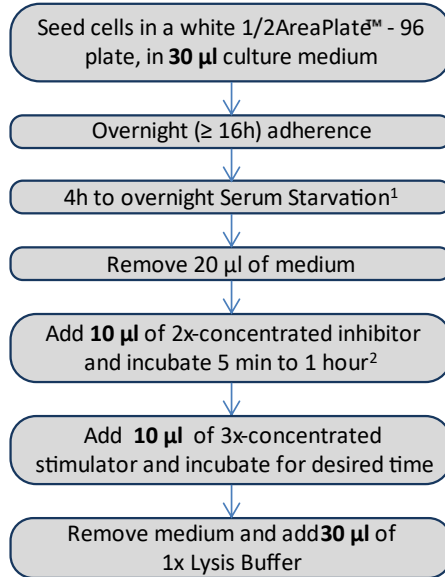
Seed cells in a white 1/2AreaPlate™ - 96 plate, in **30 µl** culture medium

Overnight (≥ 16h) adherence

4h to overnight Serum Starvation$^1$

Remove 20 µl of medium

Add **10 µl** of 2x-concentrated inhibitor and incubate 5 min to 1 hour$^2$

Add **10 µl** of 3x-concentrated stimulator and incubate for desired time

Remove medium and add**30 µl** of 1x Lysis Buffer